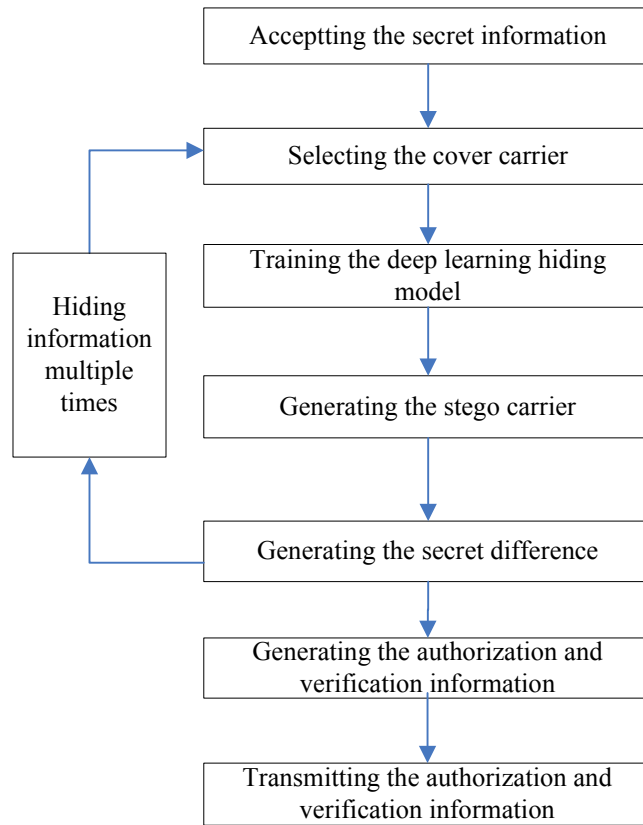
Acceptting the secret information

Selecting the cover carrier

Training the deep learning hiding model

Generating the stego carrier

Generating the secret difference

Generating the authorization and verification information

Transmitting the authorization and verification information

Hiding information multiple times